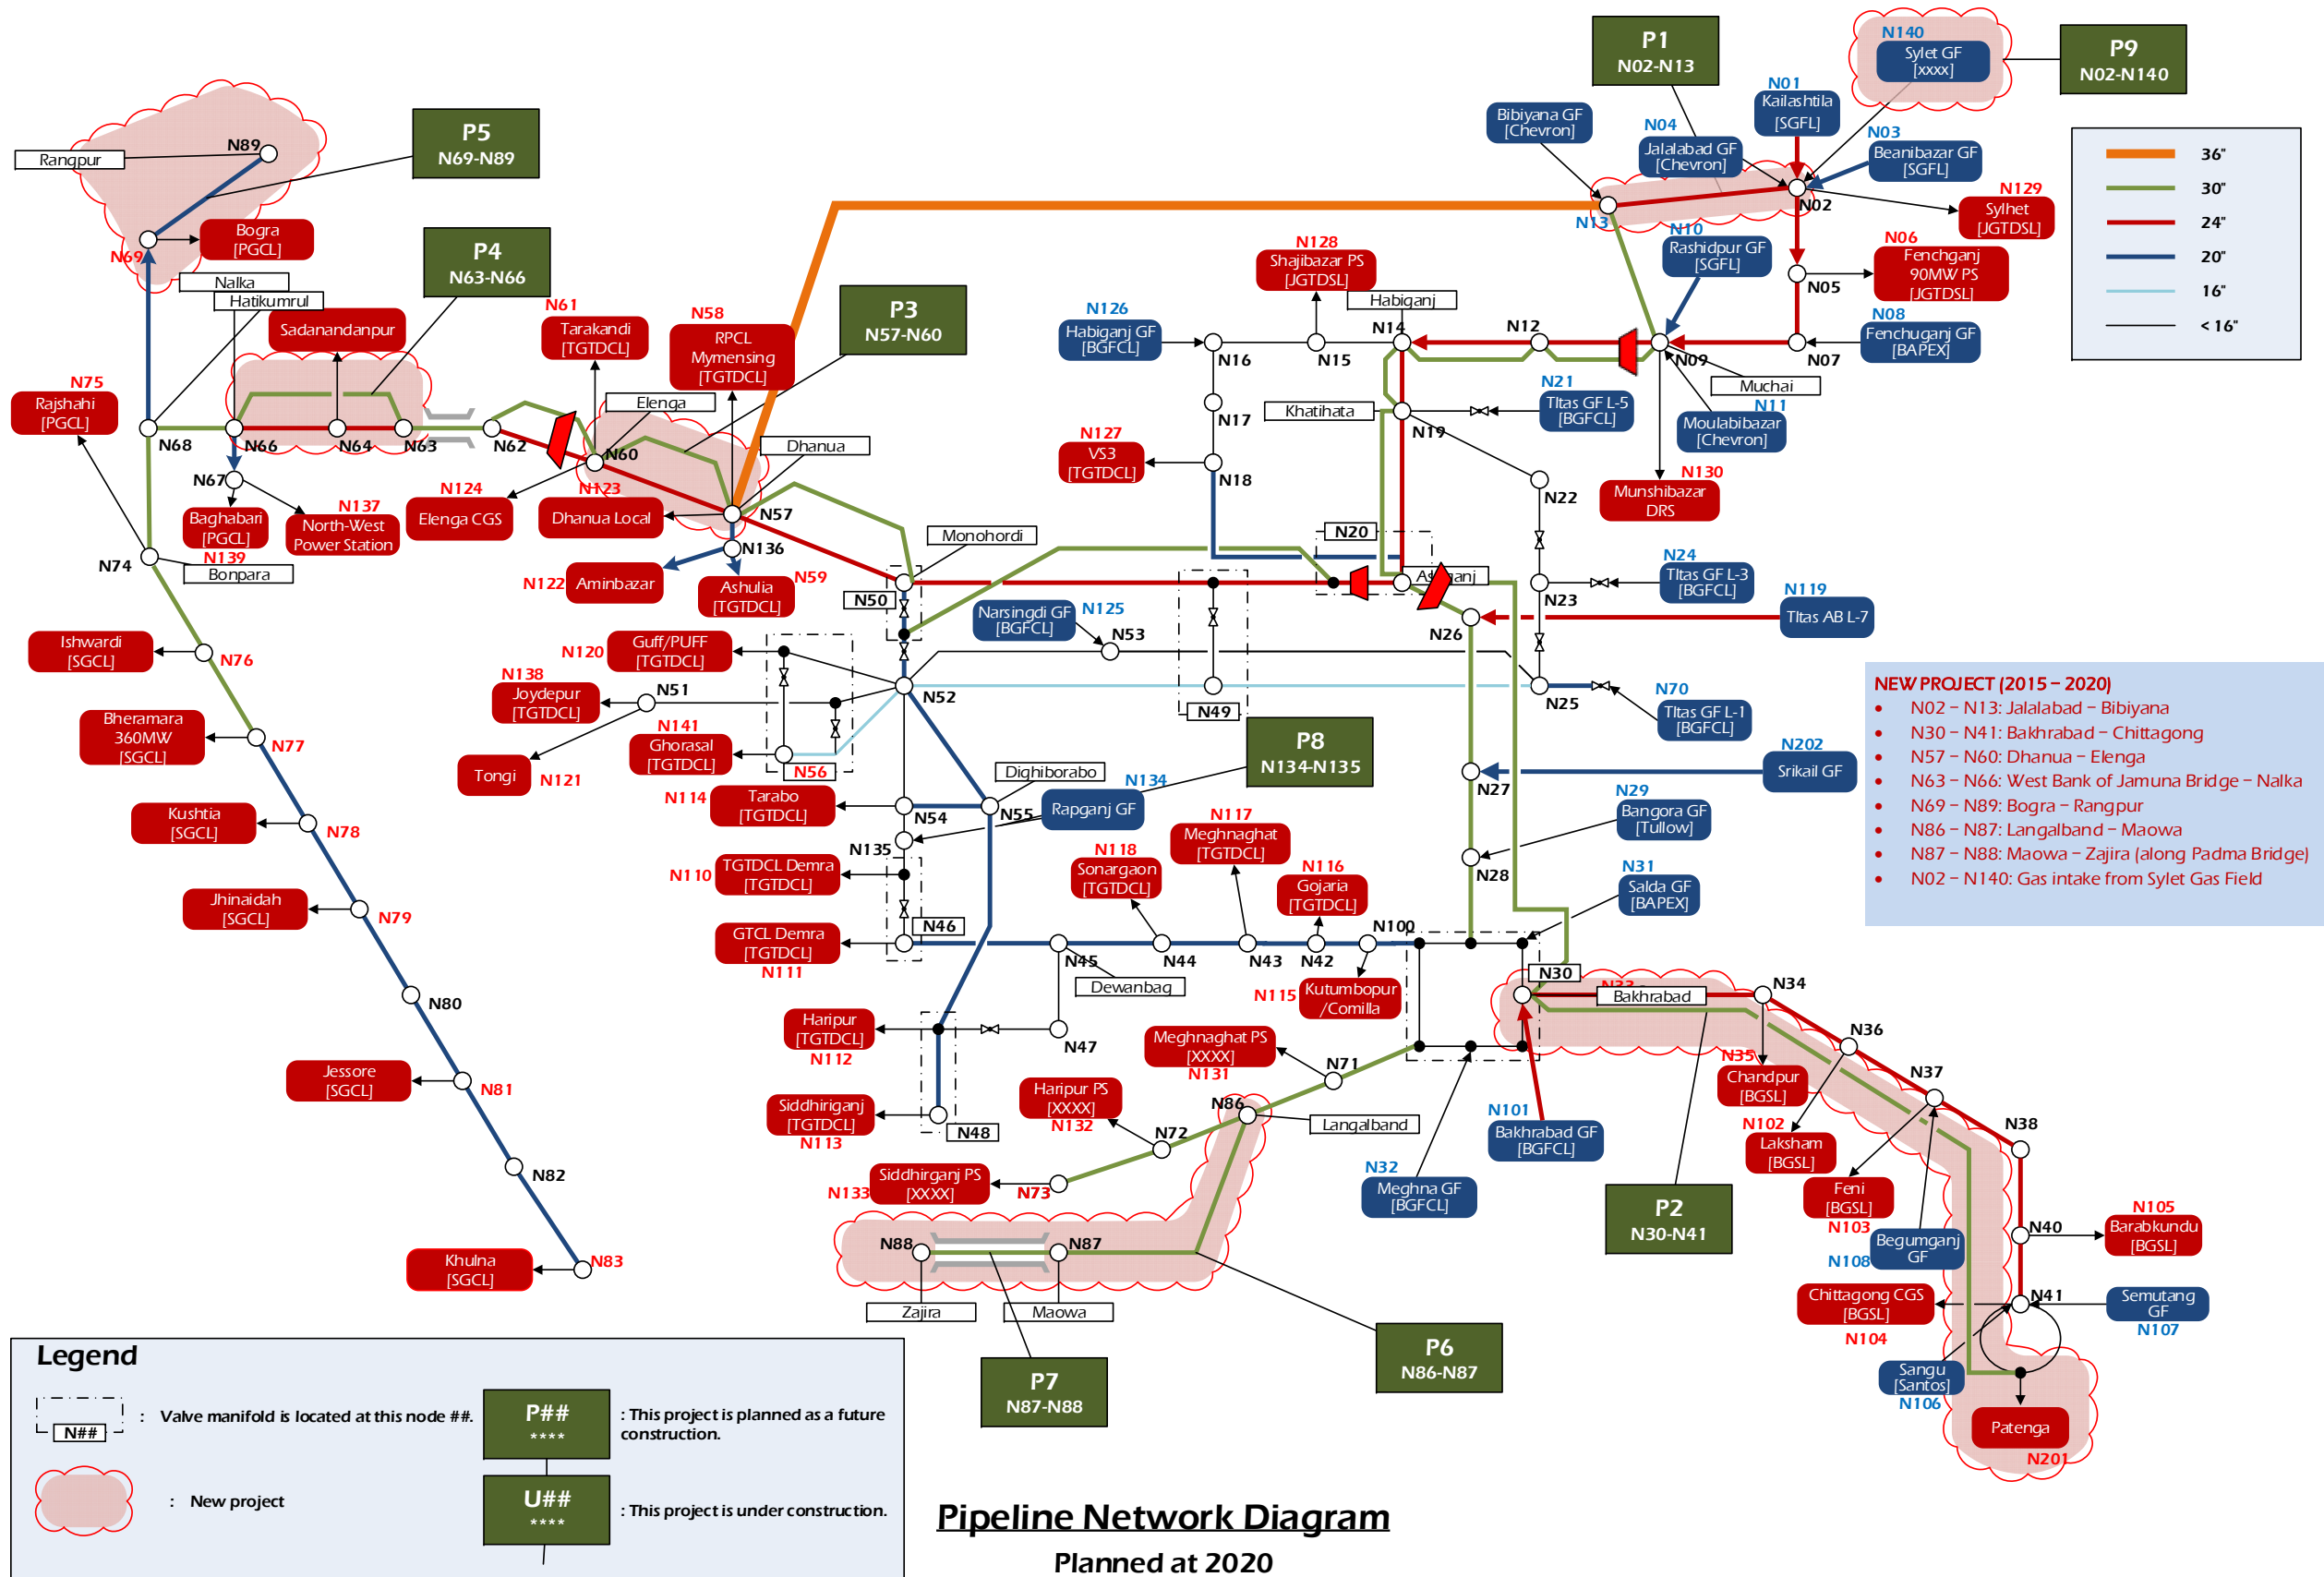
P1
N02-N13

P9
N02-N140

N140
Sylet GF
[xxxx]

N01
Kailashtila
[SGFL]

Bibiyana GF
[Chevron]

N04
Jalalabad GF
[Chevron]

N03
Beanibazar GF
[SGFL]

N13

N02

N129
Sylhet
[JGTDSL]

| | |
|---|---|
| | 36" |
| | 30" |
| | 24" |
| | 20" |
| | 16" |
| | < 16" |

P5
N69-N89

Rangpur
N89

Bogra
[PGCL]
N69

P4
N63-N66

Nalka
Hatikumrul
Sadanandanpur

N61
Tarakandi
[TGTDCL]

N58
RPCL
Mymensing
[TGTDCL]

P3
N57-N60

N128
Shajibazar PS
[JGTDSL]

N10
Rashidpur GF
[SGFL]

N06
Fenchganj
90MW PS
[JGTDSL]

N05

N126
Habiganj GF
[BGFCL]

Habiganj
N14
N12
N16
N15
N09
N08
Fenchuganj GF
[BAPEX]
N07
Muchai

N75
Rajshahi
[PGCL]

N68
N66
N64
N63
N62
Elenga
N60
Dhanua

N21
Titas GF L-5
[BGFCL]
N11
Moulabibazar
[Chevron]

N17
Khatihata
N19

N127
VS3
[TGTDCL]
N18

N67
Baghabari
[PGCL]
N139
N137
North-West
Power Station
N124
Elenga CGS
N123
Dhanua Local
N57
N130
Munshibazar
DRS
N22

N74
Bonpara
N136
N122
Aminbazar
Ashulia
[TGTDCL]
N59
Monohordi
N20
N50
Narsingdi GF
[BGFCL]
N125
Ashuganj
N24
Titas GF L-3
[BGFCL]
N23
N119
Titas AB L-7
N53
N26

Ishwardi
[SGCL]
N76
N120
Guff/PUFF
[TGTDCL]
N138
Joydepur
[TGTDCL]
N51
N52
N49
N70
Titas GF L-1
[BGFCL]
N25

NEW PROJECT (2015 – 2020)
• N02 – N13: Jalalabad – Bibiyana
• N30 – N41: Bakhrabad – Chittagong
• N57 – N60: Dhanua – Elenga
• N63 – N66: West Bank of Jamuna Bridge – Nalka
• N69 – N89: Bogra – Rangpur
• N86 – N87: Langalband – Maowa
• N87 – N88: Maowa – Zajira (along Padma Bridge)
• N02 – N140: Gas intake from Sylet Gas Field

Bheramara
360MW
[SGCL]
N77
Tongi
N121
N141
Ghorasal
[TGTDCL]
N56
P8
N134-N135
N202
Srikail GF
N27

Kushtia
[SGCL]
N78
N114
Tarabo
[TGTDCL]
N54
Dighiborabo
N134
Rapganj GF
N55
N29
Bangora GF
[Tullow]
N117
Meghnaghat
[TGTDCL]
N135
N118
Sonargaon
[TGTDCL]
N28

N110
TGTDCL Demra
[TGTDCL]
Jhinaidah
[SGCL]
N79
N116
Gojaria
[TGTDCL]
N31
Salda GF
[BAPEX]
N46
N100
GTCL Demra
[TGTDCL]
N111
N45
N44
N43
N42
Dewanbag
N115
Kutumbopur
/Comilla
N30
N33
Bakhrabad
N34
N80
Haripur
[TGTDCL]
N112
N47
Meghnaghat PS
[XXXX]
N131
N71
N36
N35
Chandpur
[BGSL]
N37
Jessore
[SGCL]
N81
Haripur PS
[XXXX]
N132
N86
N101
Bakhrabad GF
[BGFCL]
N102
Laksham
[BGSL]
Siddhiriganj
[TGTDCL]
N113
N48
N72
Langalband
N38
N82
Siddhirganj PS
[XXXX]
N133
N73
N32
Meghna GF
[BGFCL]
Feni
[BGSL]
N103
P2
N30-N41
N105
Barabkundu
[BGSL]
N40
Khulna
[SGCL]
N83
N88
N87
N108
Begumganj
GF
Zajira
Maowa
Chittagong CGS
[BGSL]
N104
N41
Semutang
GF
N107
P6
N86-N87
P7
N87-N88
Sangu
[Santos]
N106
Patenga
N201

Legend
N## : Valve manifold is located at this node ##.
P##
****
: This project is planned as a future construction.
: New project
U##
****
: This project is under construction.

Pipeline Network Diagram
Planned at 2020